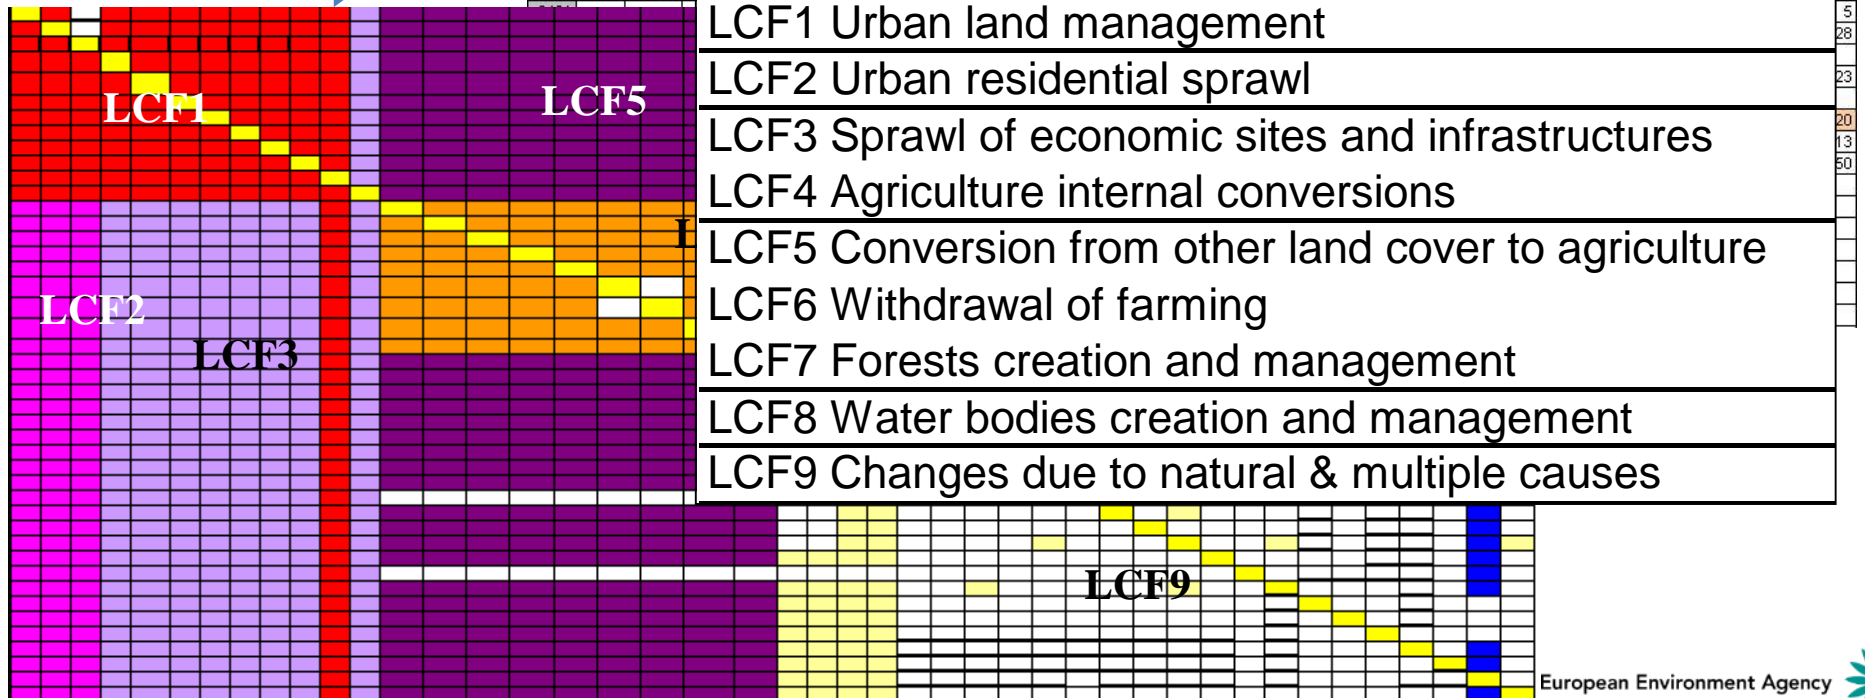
LCF1
LCF5
LCF2
LCF3
LCF9

LCF1 Urban land management
LCF2 Urban residential sprawl
LCF3 Sprawl of economic sites and infrastructures
LCF4 Agriculture internal conversions
LCF5 Conversion from other land cover to agriculture
LCF6 Withdrawal of farming
LCF7 Forests creation and management
LCF8 Water bodies creation and management
LCF9 Changes due to natural & multiple causes

5
28
23
20
13
50

European Environment Agency